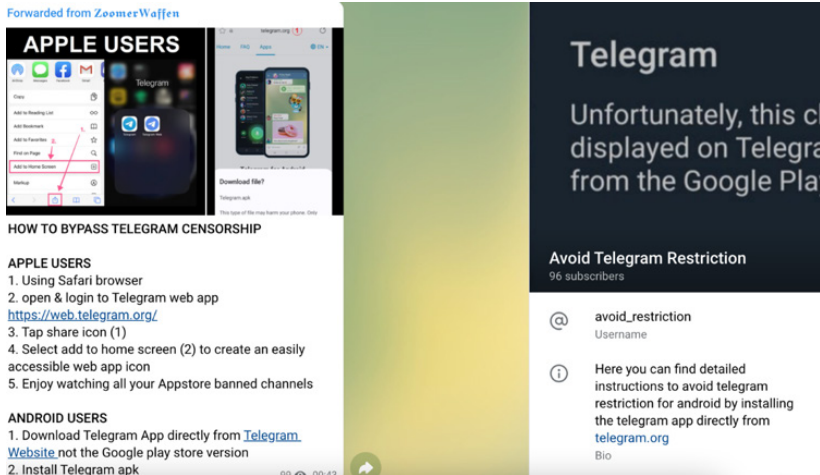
Forwarded from ZoomerWaffen

APPLE USERS

Copy
Add to Reading List
Add Bookmark
Add to Favorites
Find on Page
Add to Home Screen
Markup

Telegram

telegram.org

Download file?
Telegram.apk
This type of file may harm your phone. Only

HOW TO BYPASS TELEGRAM CENSORSHIP

APPLE USERS
1. Using Safari browser
2. open & login to Telegram web app https://web.telegram.org/
3. Tap share icon (1)
4. Select add to home screen (2) to create an easily accessible web app icon
5. Enjoy watching all your Appstore banned channels

ANDROID USERS
1. Download Telegram App directly from Telegram Website not the Google play store version
2. Install Telegram apk

Telegram

Unfortunately, this c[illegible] displayed on Telegra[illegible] from the Google Pla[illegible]

Avoid Telegram Restriction
96 subscribers

avoid_restriction
Username

Here you can find detailed instructions to avoid telegram restriction for android by installing the telegram app directly from telegram.org
Bio